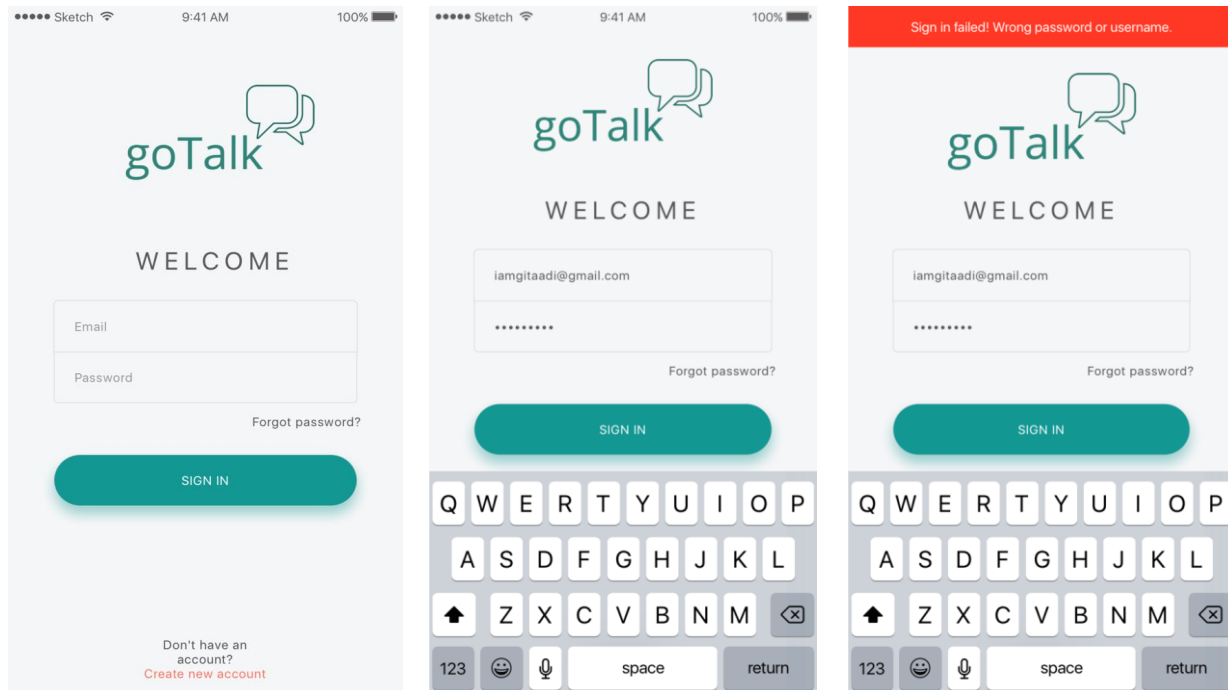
●●●●● Sketch 9:41 AM 100%

goTalk

WELCOME

Email

Password

Forgot password?

SIGN IN

Don't have an account?
Create new account

●●●●● Sketch 9:41 AM 100%

goTalk

WELCOME

iamgitaadi@gmail.com

•••••••••

Forgot password?

SIGN IN

Q W E R T Y U I O P
A S D F G H J K L
Z X C V B N M
123 space return

Sign in failed! Wrong password or username.

goTalk

WELCOME

iamgitaadi@gmail.com

•••••••••

Forgot password?

SIGN IN

Q W E R T Y U I O P
A S D F G H J K L
Z X C V B N M
123 space return